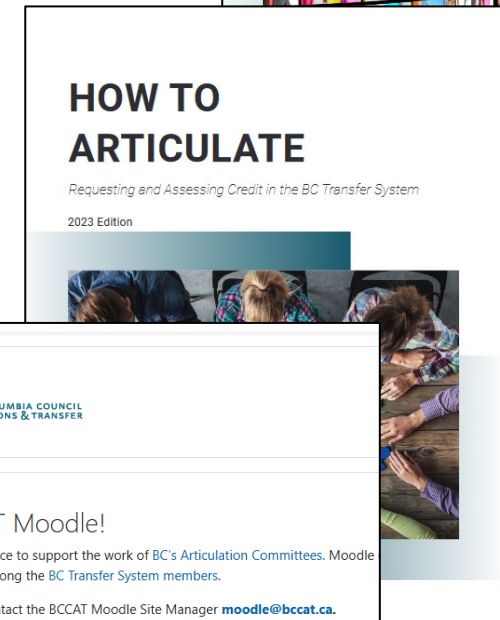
HOW TO ARTICULATE

Requesting and Assessing Credit in the BC Transfer System

2023 Edition

UMBIA COUNCIL
ONS & TRANSFER

T Moodle!

ce to support the work of BC's Articulation Committees. Moodle
ong the BC Transfer System members.

tact the BCCAT Moodle Site Manager moodle@bccat.ca.